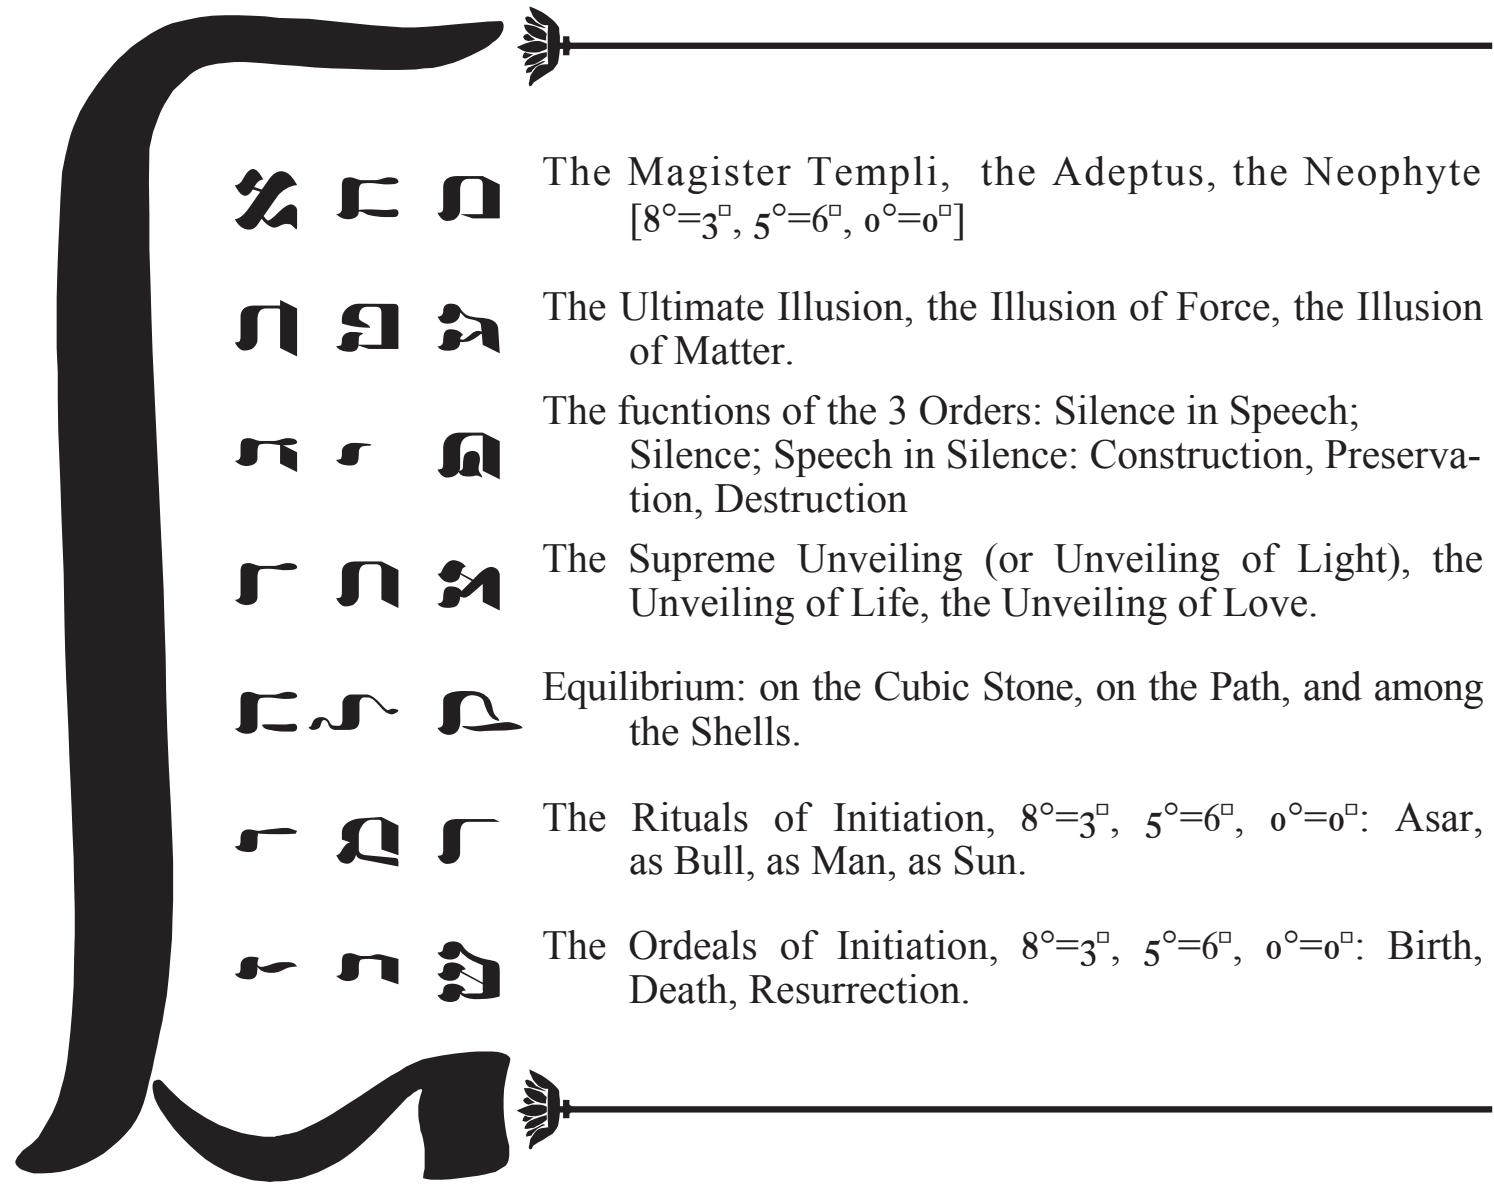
The Magister Templi, the Adeptus, the Neophyte [$8^\circ=3^\square$, $5^\circ=6^\square$, $0^\circ=0^\square$]

The Ultimate Illusion, the Illusion of Force, the Illusion of Matter.

The fucntions of the 3 Orders: Silence in Speech; Silence; Speech in Silence: Construction, Preservation, Destruction

The Supreme Unveiling (or Unveiling of Light), the Unveiling of Life, the Unveiling of Love.

Equilibrium: on the Cubic Stone, on the Path, and among the Shells.

The Rituals of Initiation, $8^\circ=3^\square$, $5^\circ=6^\square$, $0^\circ=0^\square$: Asar, as Bull, as Man, as Sun.

The Ordeals of Initiation, $8^\circ=3^\square$, $5^\circ=6^\square$, $0^\circ=0^\square$: Birth, Death, Resurrection.